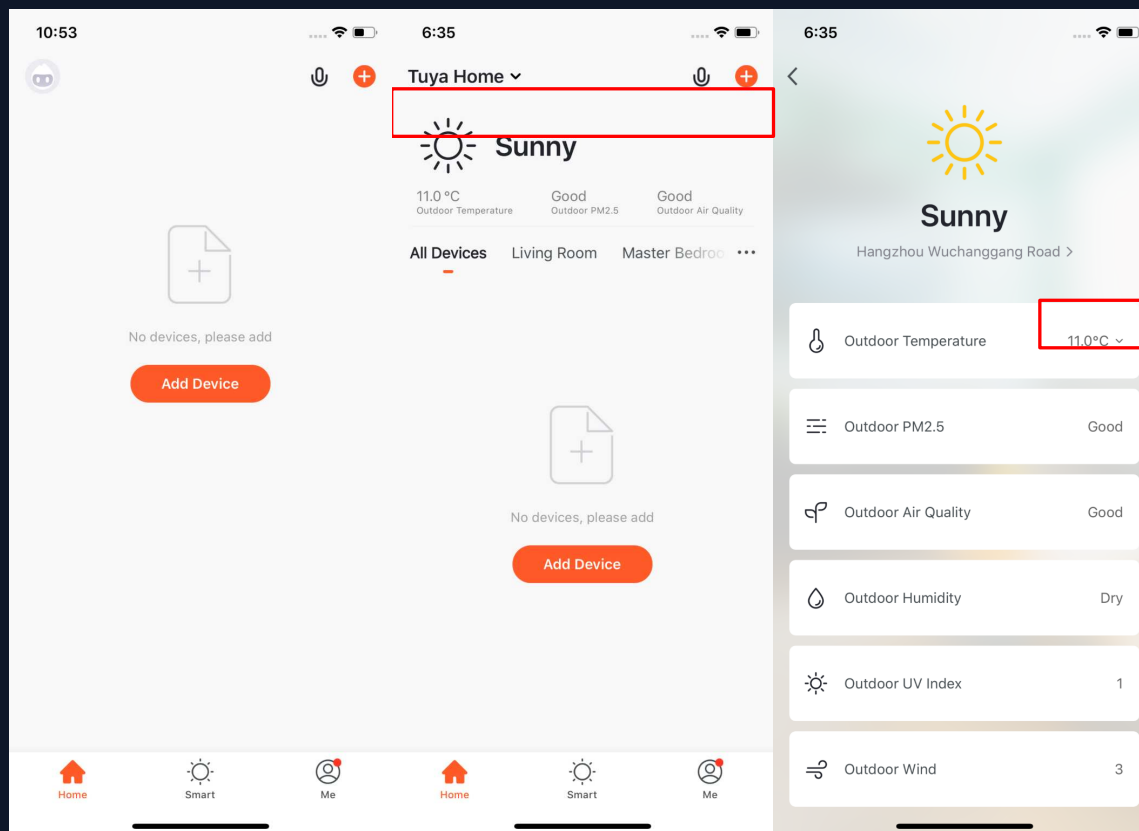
10:53

No devices, please add

Add Device

Home Smart Me

6:35

Tuya Home

Sunny

11.0 °C
Outdoor Temperature

Good
Outdoor PM2.5

Good
Outdoor Air Quality

All Devices Living Room Master Bedroo ···

No devices, please add

Add Device

Home Smart Me

6:35

Sunny

Hangzhou Wuchanggang Road >

Outdoor Temperature 11.0°C

Outdoor PM2.5 Good

Outdoor Air Quality Good

Outdoor Humidity Dry

Outdoor UV Index 1

Outdoor Wind 3